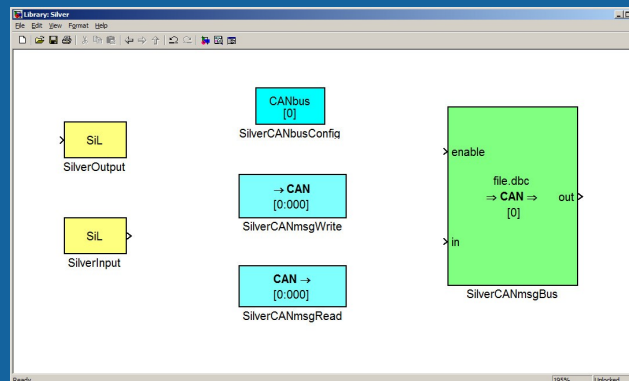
Library: Silver

File Edit View Format Help

SiL
SilverOutput

SiL
SilverInput

CANbus
[0]
SilverCANbusConfig

→ CAN
[0:000]
SilverCANmsgWrite

CAN →
[0:000]
SilverCANmsgRead

enable
file.dbc
⇒ CAN ⇒
[0]
out
in
SilverCANmsgBus

Ready
185%
Unlocked